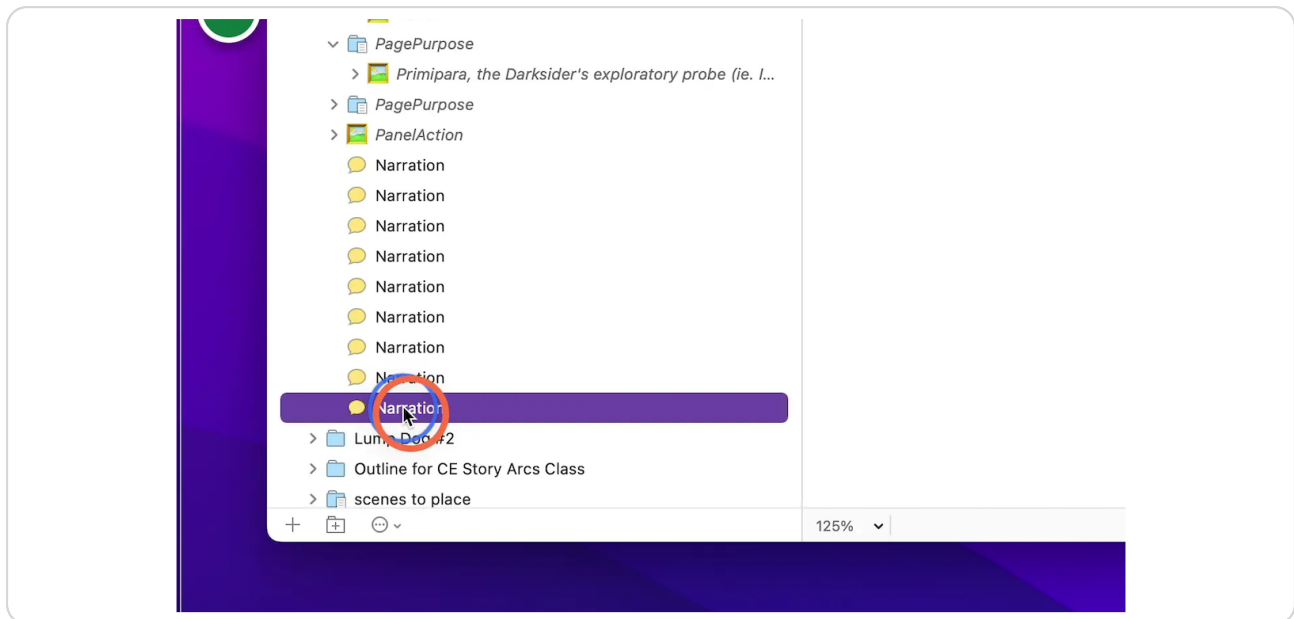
PagePurpose

Primipara, the Darksider's exploratory probe (ie. I...

PagePurpose

PanelAction

Narration

Narration

Narration

Narration

Narration

Narration

Narration

N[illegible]ation

Narration

Lum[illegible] Do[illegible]#2

Outline for CE Story Arcs Class

scenes to place

125%